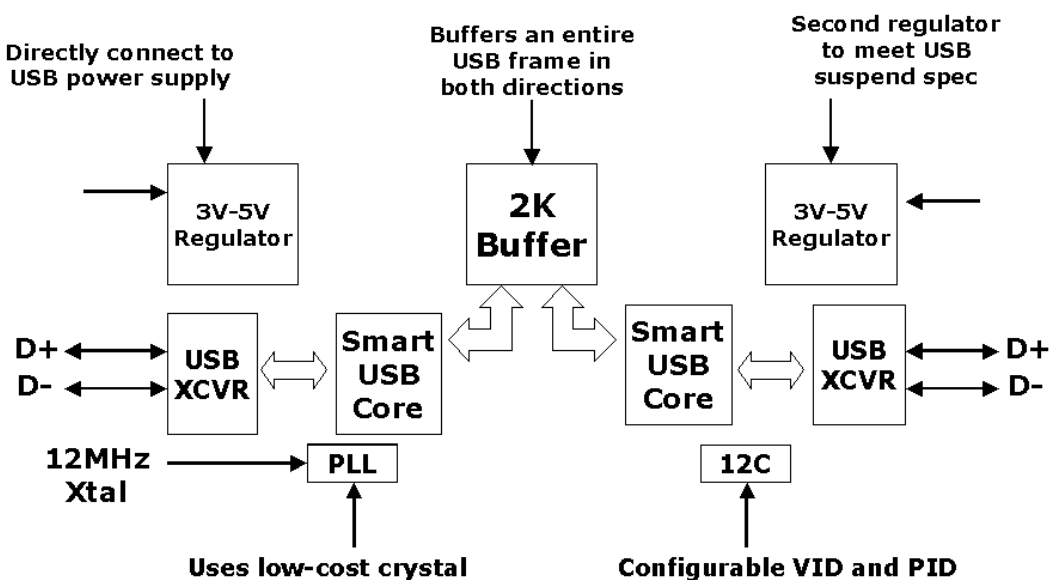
Directly connect to USB power supply

Buffers an entire USB frame in both directions

Second regulator to meet USB suspend spec

3V-5V Regulator

2K Buffer

3V-5V Regulator

D+
D-

USB XCVR

Smart USB Core

Smart USB Core

USB XCVR

D+
D-

12MHz Xtal

PLL

12C

Uses low-cost crystal

Configurable VID and PID